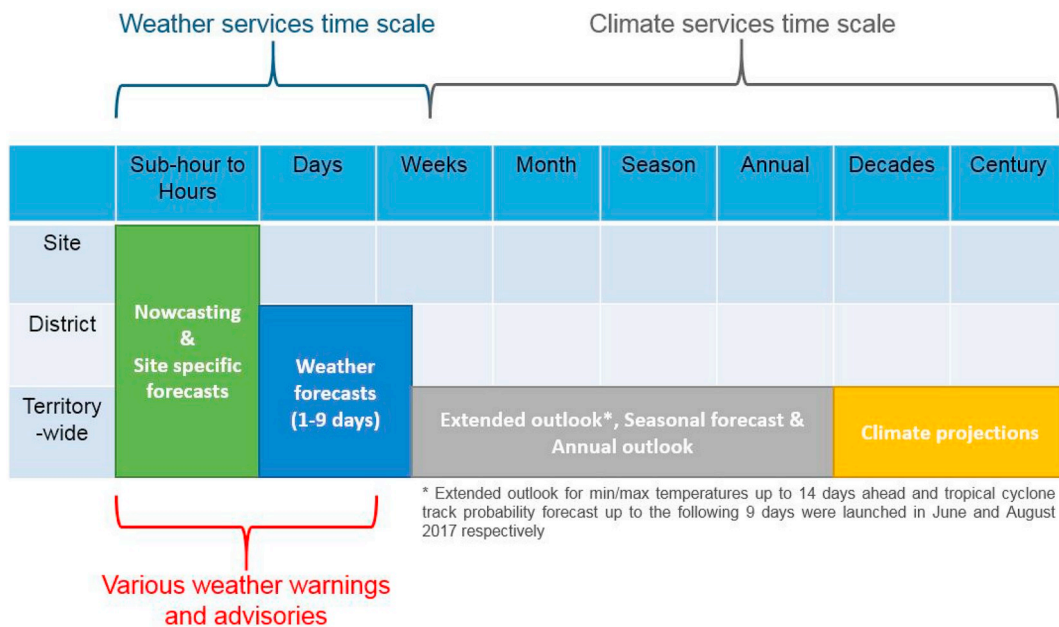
Weather services time scale

Climate services time scale

| | Sub-hour to Hours | Days | Weeks | Month | Season | Annual | Decades | Century |
|---|---|---|---|---|---|---|---|---|
| Site | | | | | | | | |
| District | | | | | | | | |
| Territory -wide | | | | | | | | |

Nowcasting & Site specific forecasts

Weather forecasts (1-9 days)

Extended outlook*, Seasonal forecast & Annual outlook

Climate projections

* Extended outlook for min/max temperatures up to 14 days ahead and tropical cyclone track probability forecast up to the following 9 days were launched in June and August 2017 respectively

Various weather warnings and advisories